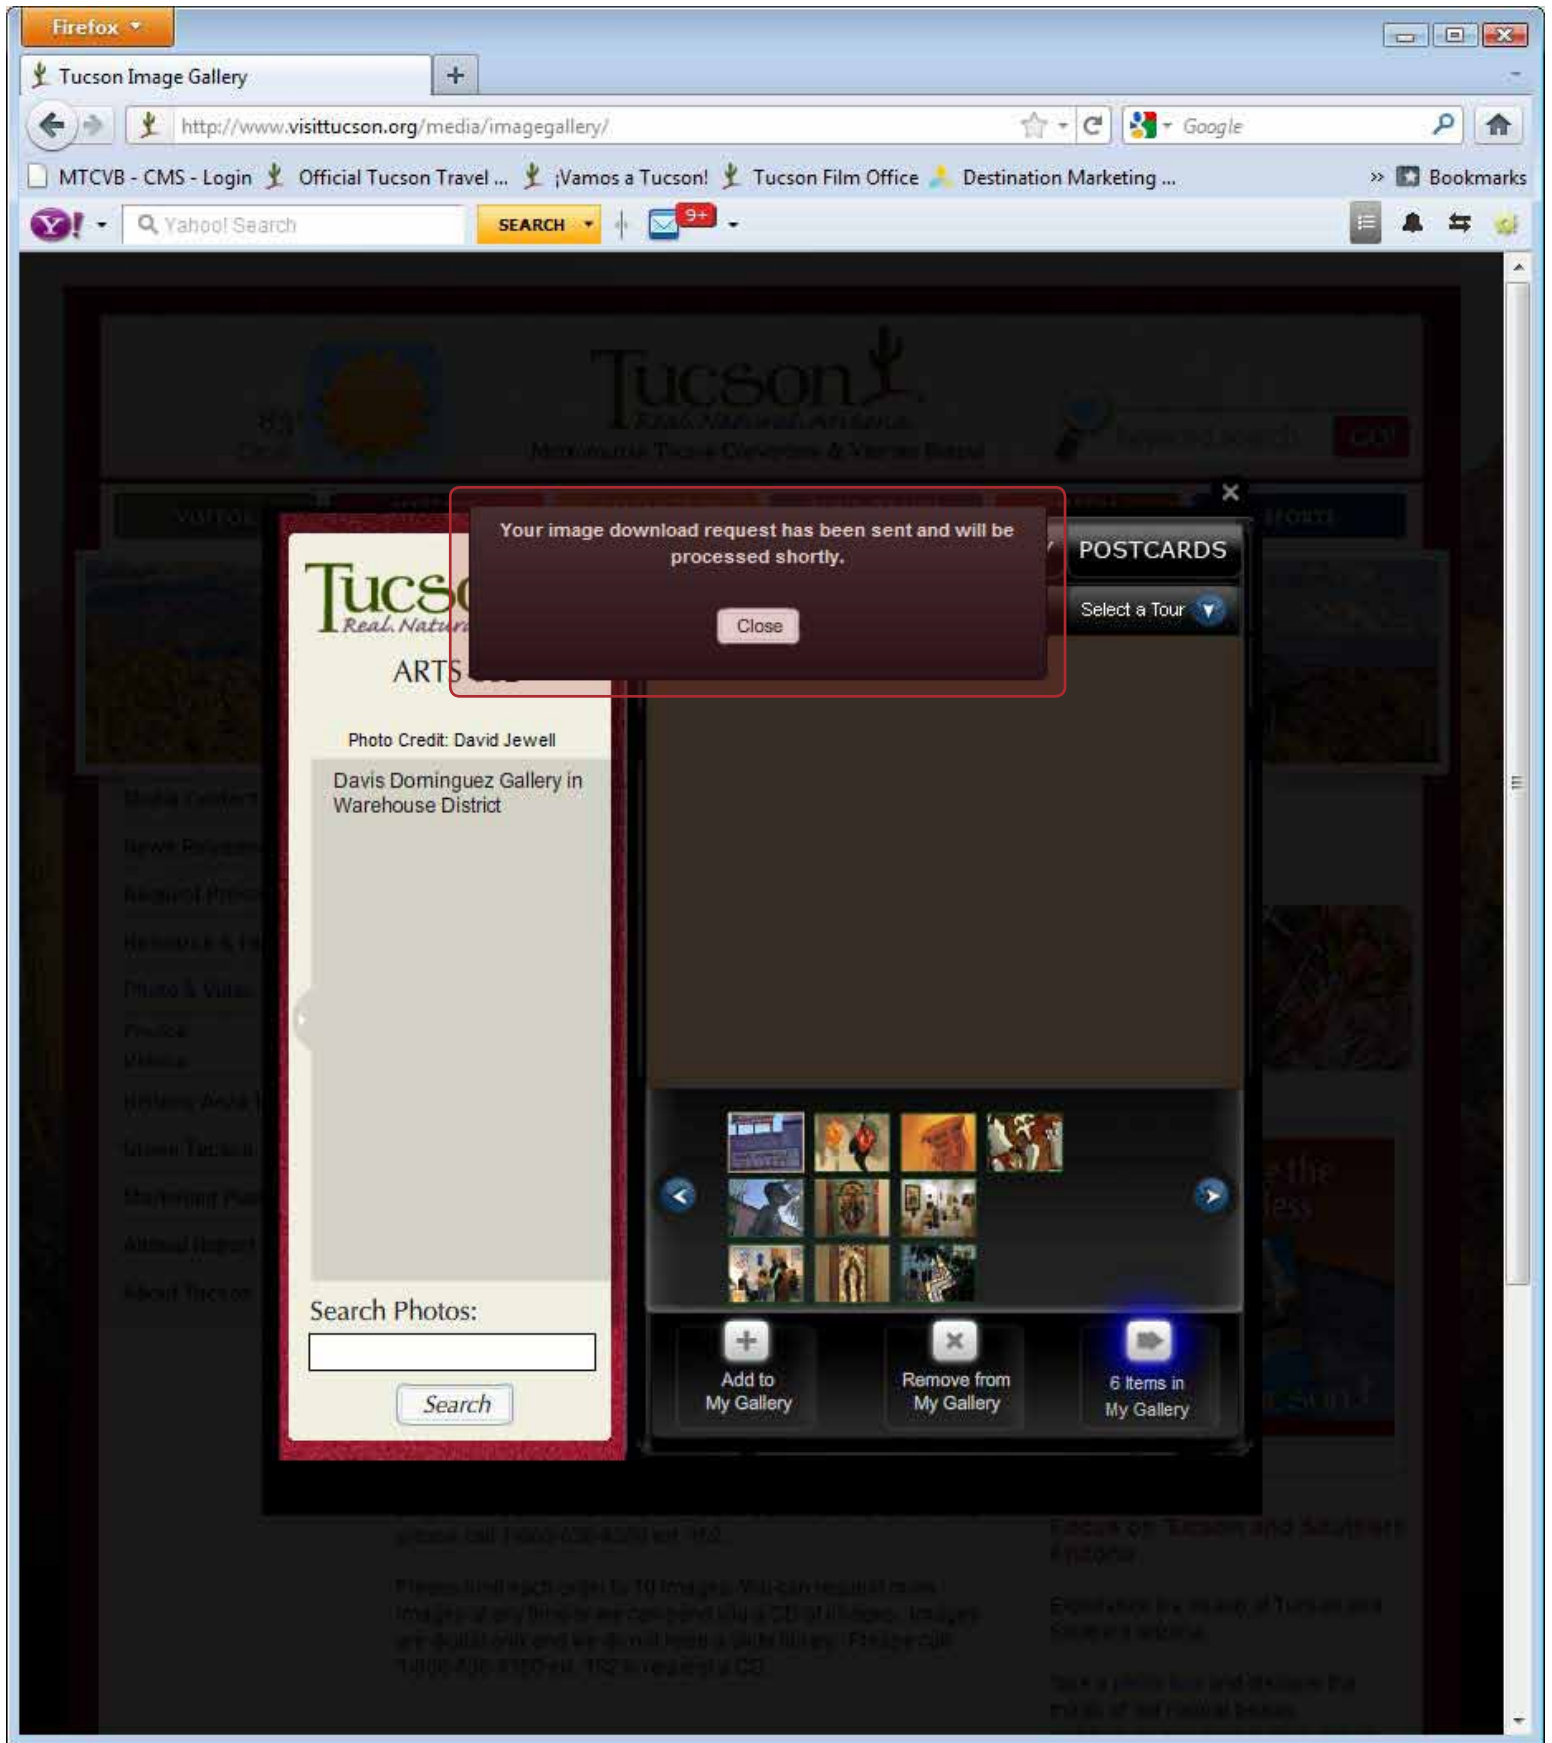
Firefox

Tucson Image Gallery

+

http://www.visittucson.org/media/imagegallery/

Google

MTCVB - CMS - Login   Official Tucson Travel ...   ¡Vamos a Tucson!   Tucson Film Office   Destination Marketing ...   Bookmarks

Yahoo! Search   SEARCH   9+

Tucson
Real. Natural. Arizona.
Metropolitan Tucson Convention & Visitors Bureau

Your image download request has been sent and will be processed shortly.

Close

POSTCARDS

Select a Tour

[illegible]
Real. Natur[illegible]
ARTS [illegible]

Photo Credit: David Jewell

Davis Dominguez Gallery in Warehouse District

Search Photos:

Search

Add to My Gallery

Remove from My Gallery

6 Items in My Gallery